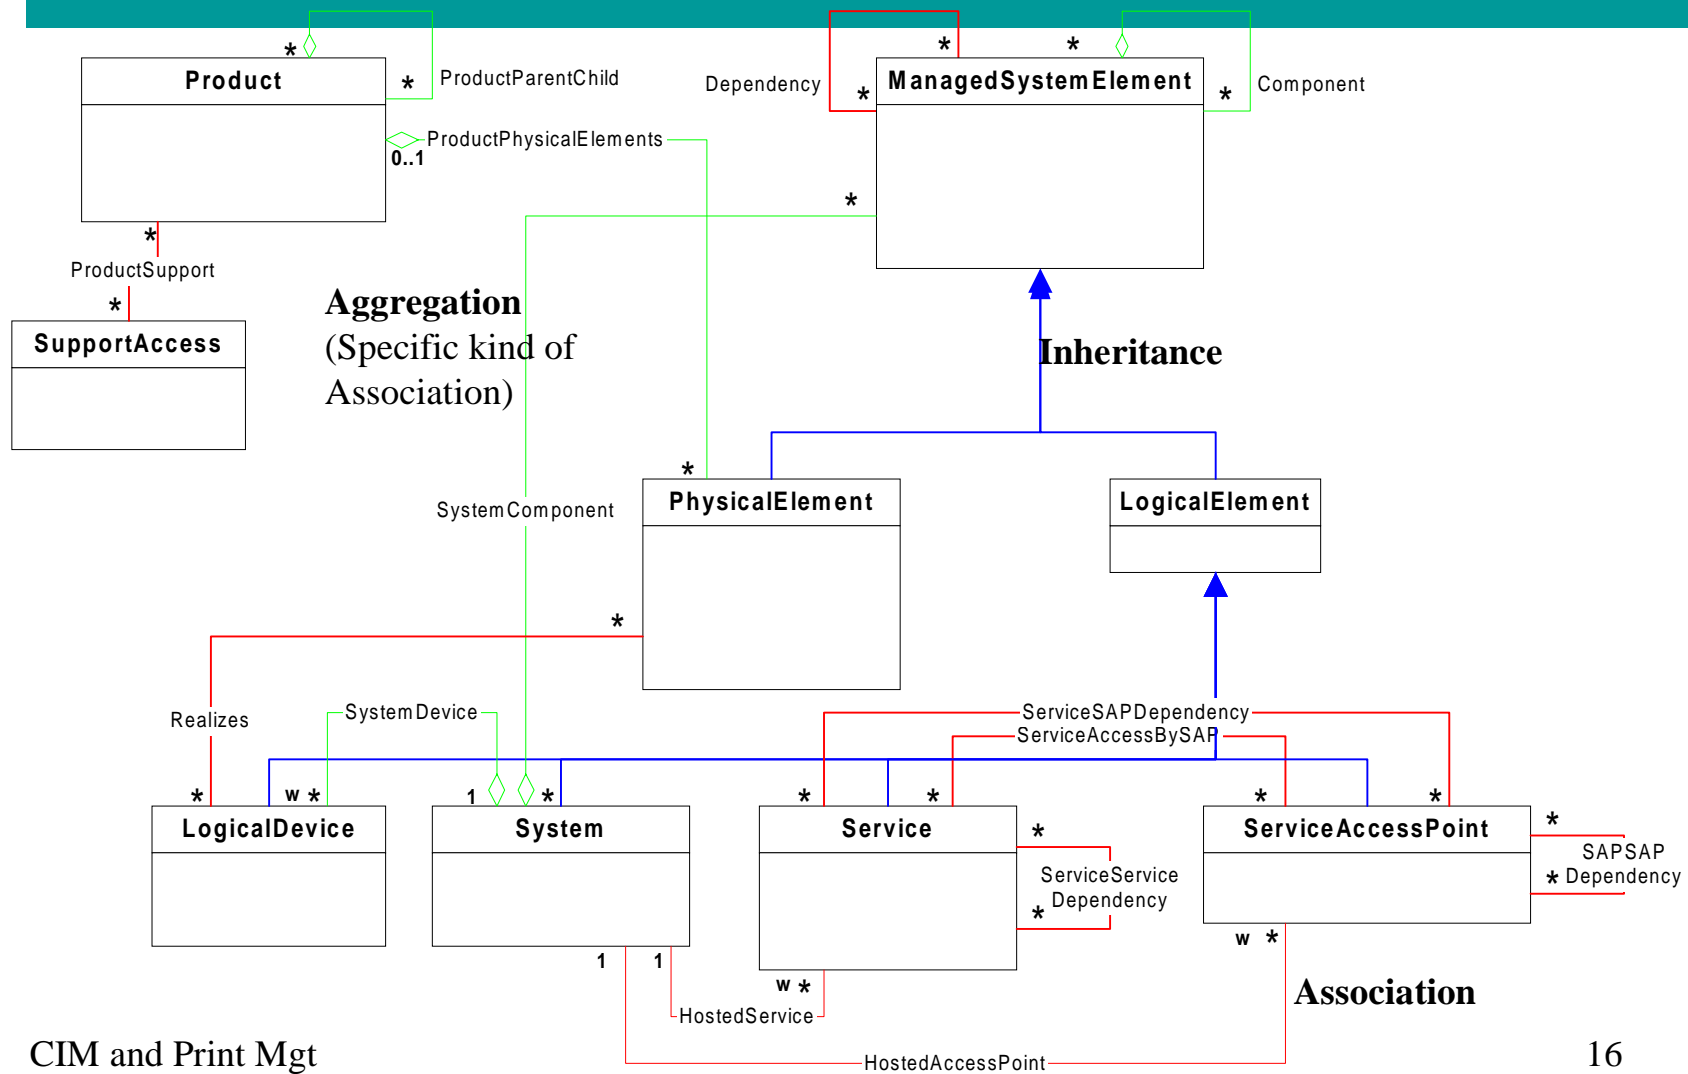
Product

ProductParentChild

*

*

ProductPhysicalElements

0..1

*

ProductSupport

*

SupportAccess

Dependency

*

*

ManagedSystemElement

*

*

Component

*

*

Aggregation
(Specific kind of Association)

Inheritance

*

PhysicalElement

LogicalElement

SystemComponent

*

Realizes

SystemDevice

ServiceSAPDependency

ServiceAccessBySAP

*

w *

1

*

*

*

*

*

LogicalDevice

System

Service

ServiceAccessPoint

*

*

ServiceService Dependency

*

SAPSAP Dependency

*

1

1

w *

w *

HostedService

Association

HostedAccessPoint

CIM and Print Mgt

16